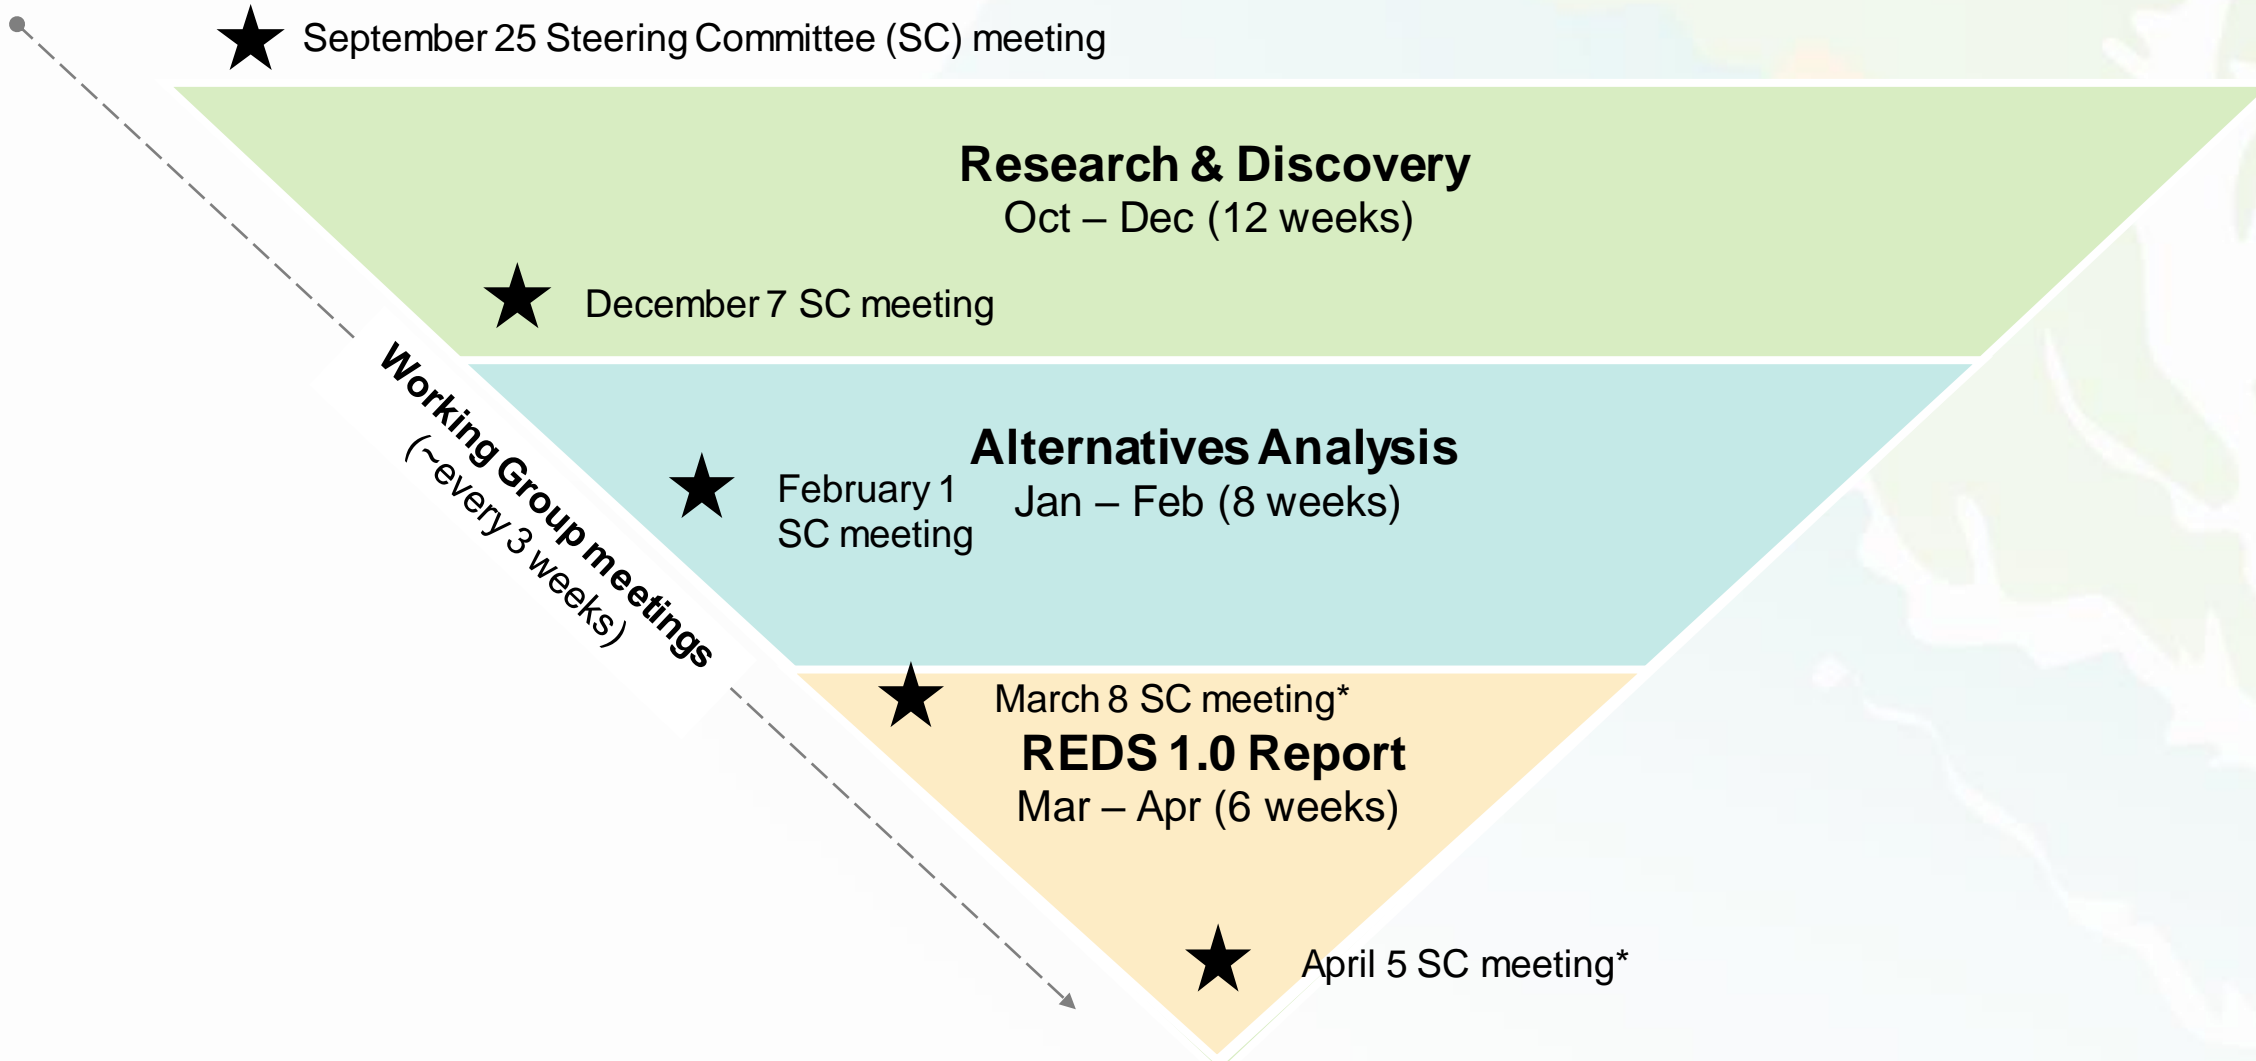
September 25 Steering Committee (SC) meeting

Research & Discovery
Oct – Dec (12 weeks)

December 7 SC meeting

Working Group meetings
(~every 3 weeks)

Alternatives Analysis
Jan – Feb (8 weeks)

February 1
SC meeting

March 8 SC meeting*

REDS 1.0 Report
Mar – Apr (6 weeks)

April 5 SC meeting*